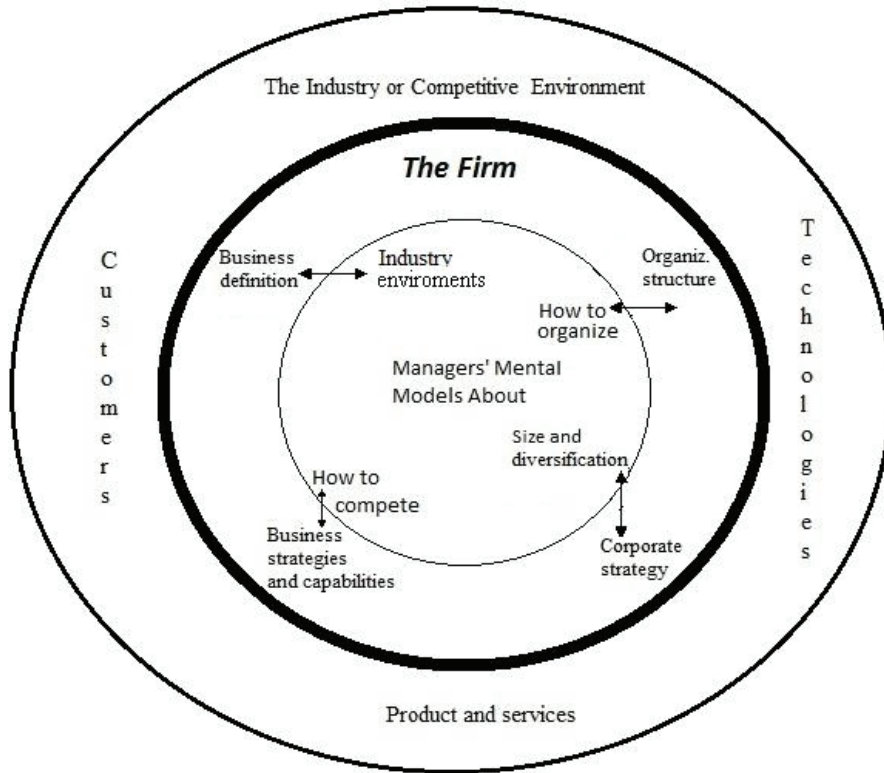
The Industry or Competitive Environment

The Firm

Customers

Technologies

Business definition

Industry enviroments

Organiz. structure

How to organize

Managers' Mental Models About

Size and diversification

How to compete

Business strategies and capabilities

Corporate strategy

Product and services